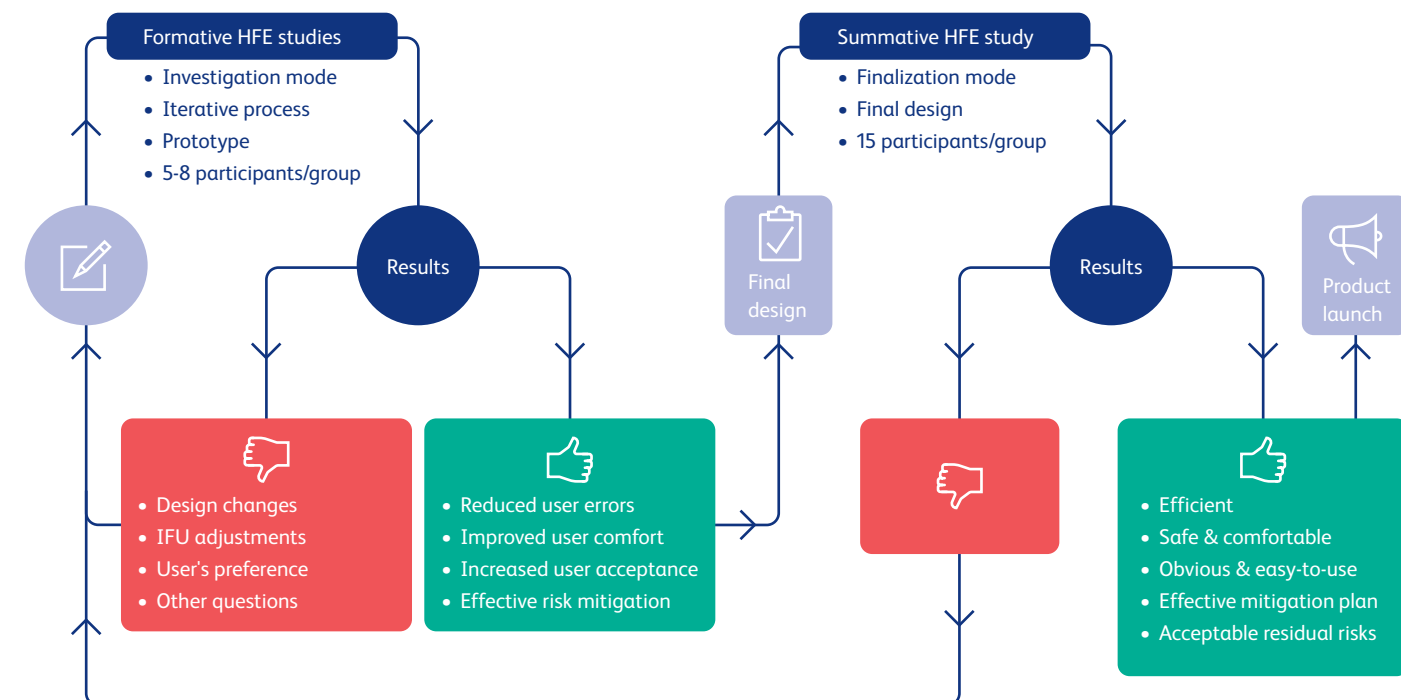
Formative HFE studies

- Investigation mode
- Iterative process
- Prototype
- 5-8 participants/group

Results

- Design changes
- IFU adjustments
- User's preference
- Other questions

- Reduced user errors
- Improved user comfort
- Increased user acceptance
- Effective risk mitigation

Final design

Summative HFE study

- Finalization mode
- Final design
- 15 participants/group

Results

- Efficient
- Safe & comfortable
- Obvious & easy-to-use
- Effective mitigation plan
- Acceptable residual risks

Product launch